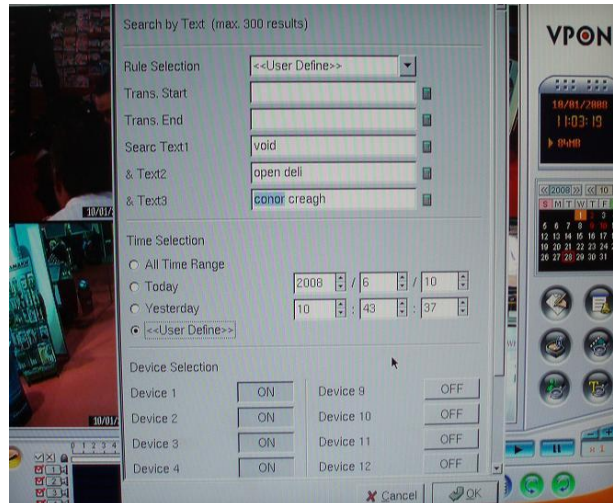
Search by Text (max. 300 results)

Rule Selection <<User Define>>
Trans. Start
Trans. End
Searc Text1 void
& Text2 open deli
& Text3 conor creagh

Time Selection
All Time Range
Today 2008 / 6 / 10
Yesterday 10 : 43 : 37
<<User Define>>

Device Selection
Device 1 ON
Device 2 ON
Device 3 ON
Device 4 ON
Device 9 OFF
Device 10 OFF
Device 11 OFF
Device 12 OFF

Cancel OK

VPON
10/01/2008
11:03:19
84MB
2008 10
S M T W T F
6 7 8 9 10
12 13 14 15 16 17
19 20 21 22 23 24
26 27 28 29 30 31

10/01
10/01
1 2 3 4